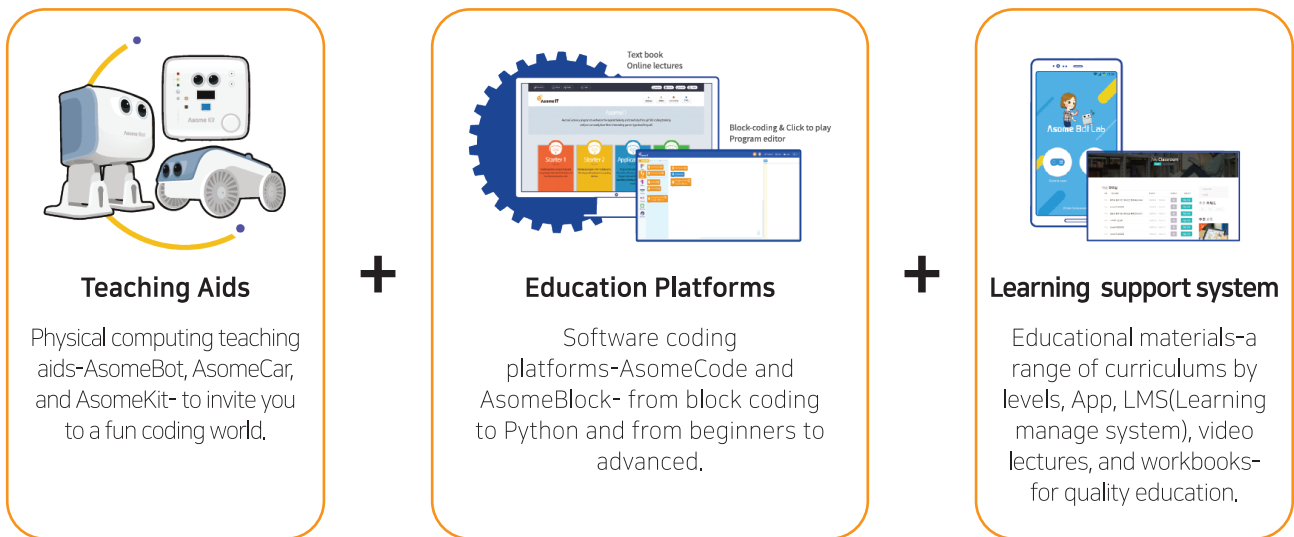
Asome Kit

Asome Bot

Teaching Aids

Physical computing teaching aids-AsomeBot, AsomeCar, and AsomeKit- to invite you to a fun coding world.

+

Text book
Online lectures

Block-coding & Click to play
Program editor

Starter 1

Starter 2

Education Platforms

Software coding platforms-AsomeCode and AsomeBlock- from block coding to Python and from beginners to advanced.

+

Asome Bot Lab

Learning support system

Educational materials-a range of curriculums by levels, App, LMS(Learning manage system), video lectures, and workbooks- for quality education.